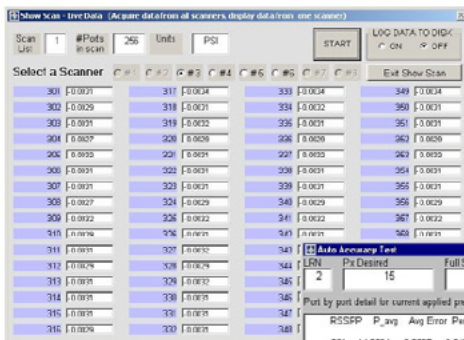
Show Scan - live Data (Acquire data from all scanners, display data from one scanner)

Scan List 1 #Ports in scan 256 Units PSI START

LOG DATA TO DISK
ON OFF

Select a Scanner #1 #2 #3 #4 #5 #6 #7 #8 Exit Show Scan

301 -0.0031
302 -0.0029
303 -0.0031
304 -0.0027
305 -0.0033
306 -0.0031
307 -0.0031
308 -0.0027
309 -0.0032
310 -0.0029
311 -0.0031
312 -0.0029
313 -0.0031
314 -0.0031
315 -0.0031
316 -0.0029

317 -0.0034
318 -0.0031
319 -0.0032
320 -0.0028
321 -0.0031
322 -0.0031
323 -0.0031
324 -0.0029
326 -0.0032
326 -0.0031
327 -0.0032
328 -0.0029
329 -0.0032
330 -0.0031
331 -0.0031
332 -0.0029

333 -0.0034
334 -0.0032
335 -0.0031
336 -0.0029
337 -0.0033
338 -0.0031
339 -0.0031
340 -0.0029
341 -0.0032
342 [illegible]
343 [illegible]
344 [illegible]
345 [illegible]
346 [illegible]
347 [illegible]
348 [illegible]

349 -0.0034
350 -0.0031
351 -0.0031
352 -0.0029
353 -0.0033
354 -0.0031
355 -0.0031
356 -0.0029
357 -0.0032
358 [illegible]

Auto Accuracy Test
LRN 2
Pt Desired 15
Full S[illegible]
Port by port detail for current applied pr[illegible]
RSSPP P_avg Avg Error Pe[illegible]